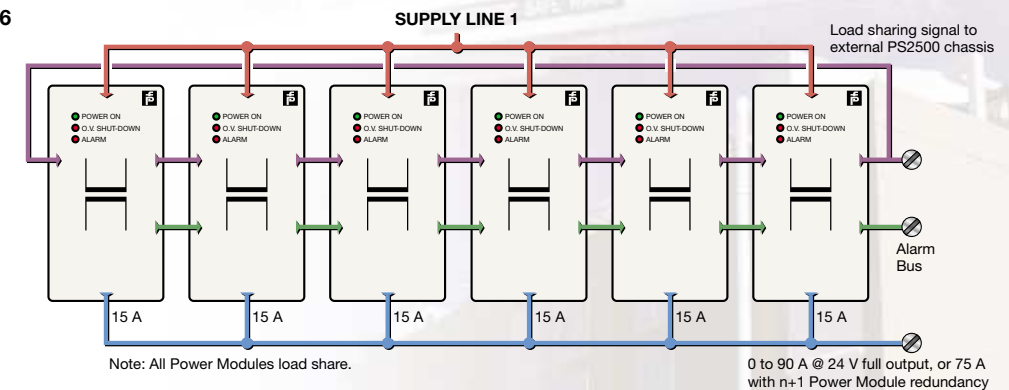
6

SUPPLY LINE 1

Load sharing signal to external PS2500 chassis

POWER ON
O.V. SHUT-DOWN
ALARM

POWER ON
O.V. SHUT-DOWN
ALARM

POWER ON
O.V. SHUT-DOWN
ALARM

POWER ON
O.V. SHUT-DOWN
ALARM

POWER ON
O.V. SHUT-DOWN
ALARM

POWER ON
O.V. SHUT-DOWN
ALARM

Alarm Bus

15 A

15 A

15 A

15 A

15 A

15 A

Note: All Power Modules load share.

0 to 90 A @ 24 V full output, or 75 A with n+1 Power Module redundancy